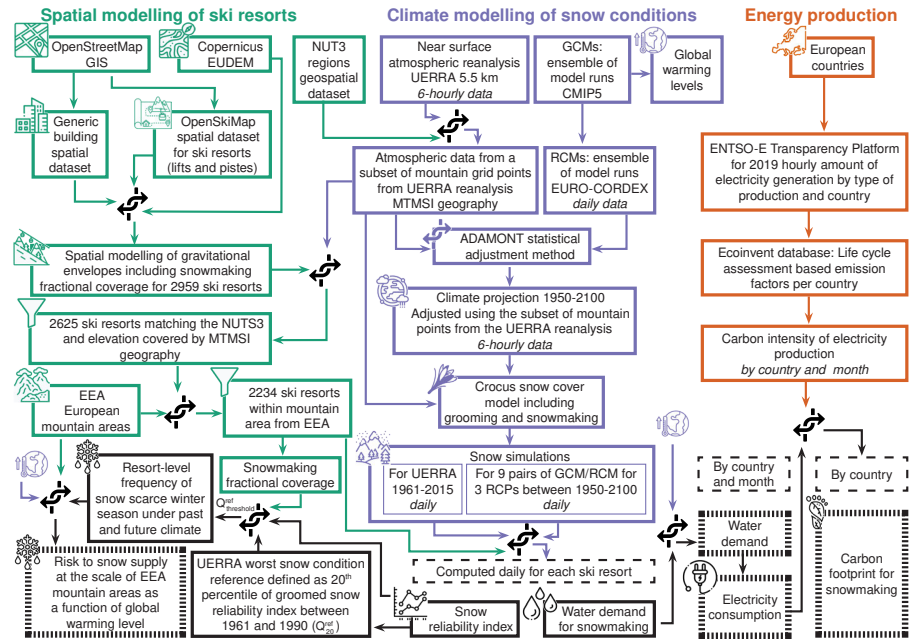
Spatial modelling of ski resorts

OpenStreetMap GIS

Copernicus EUDEM

NUT3 regions geospatial dataset

Generic building spatial dataset

OpenSkiMap spatial dataset for ski resorts (lifts and pistes)

Spatial modelling of gravitational envelopes including snowmaking fractional coverage for 2959 ski resorts

2625 ski resorts matching the NUTS3 and elevation covered by MTMSI geography

EEA European mountain areas

2234 ski resorts within mountain area from EEA

Snowmaking fractional coverage

Resort-level frequency of snow scarce winter season under past and future climate

$Q^{ref}_{threshold}$

Risk to snow supply at the scale of EEA mountain areas as a function of global warming level

UERRA worst snow condition reference defined as 20$^{th}$ percentile of groomed snow reliability index between 1961 and 1990 ($Q^{ref}_{20}$)

Snow reliability index

Climate modelling of snow conditions

Near surface atmospheric reanalysis UERRA 5.5 km
6-hourly data

GCMs: ensemble of model runs CMIP5

Global warming levels

Atmospheric data from a subset of mountain grid points from UERRA reanalysis MTMSI geography

RCMs: ensemble of model runs EURO-CORDEX
daily data

ADAMONT statistical adjustment method

Climate projection 1950-2100
Adjusted using the subset of mountain points from the UERRA reanalysis
6-hourly data

Crocus snow cover model including grooming and snowmaking

Snow simulations

For UERRA 1961-2015
daily

For 9 pairs of GCM/RCM for 3 RCPs between 1950-2100
daily

Computed daily for each ski resort

Water demand for snowmaking

Energy production

European countries

ENTSO-E Transparency Platform for 2019 hourly amount of electricity generation by type of production and country

Ecoinvent database: Life cycle assessment based emission factors per country

Carbon intensity of electricity production
by country and month

By country and month

By country

Water demand

Electricity consumption

Carbon footprint for snowmaking